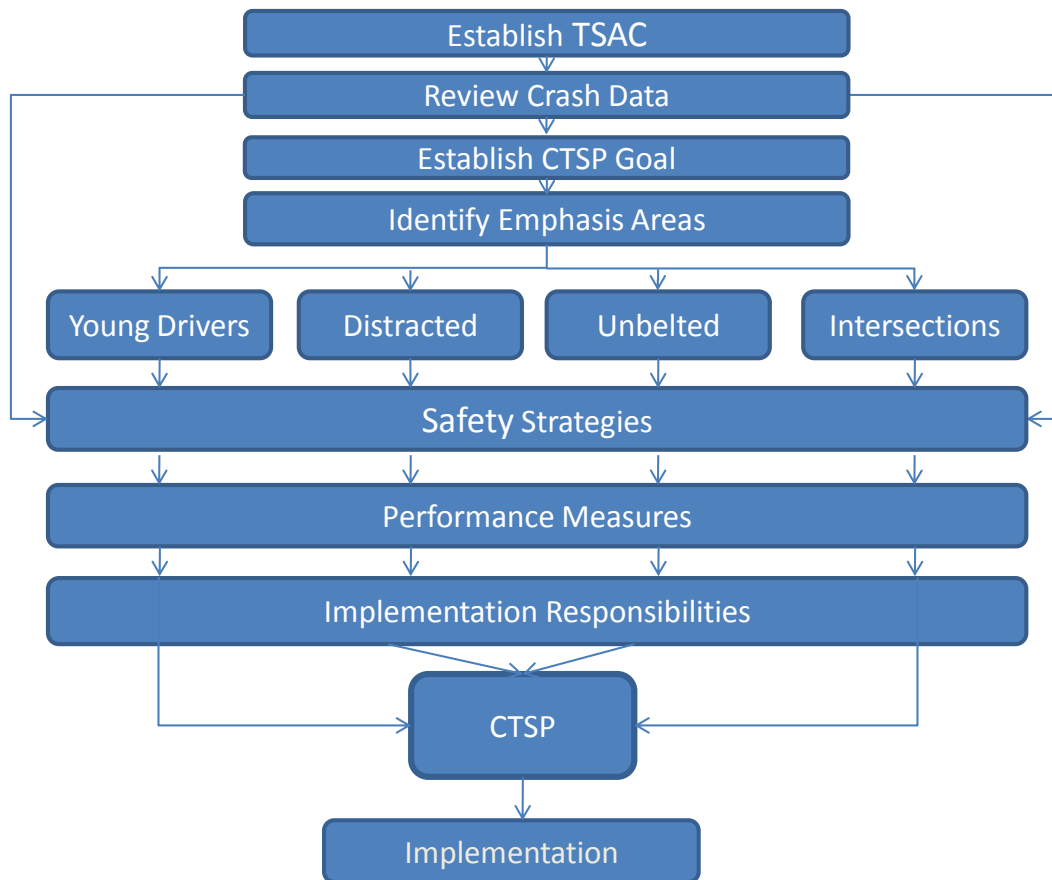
Establish TSAC

Review Crash Data

Establish CTSP Goal

Identify Emphasis Areas

Young Drivers

Distracted

Unbelted

Intersections

Safety Strategies

Performance Measures

Implementation Responsibilities

CTSP

Implementation